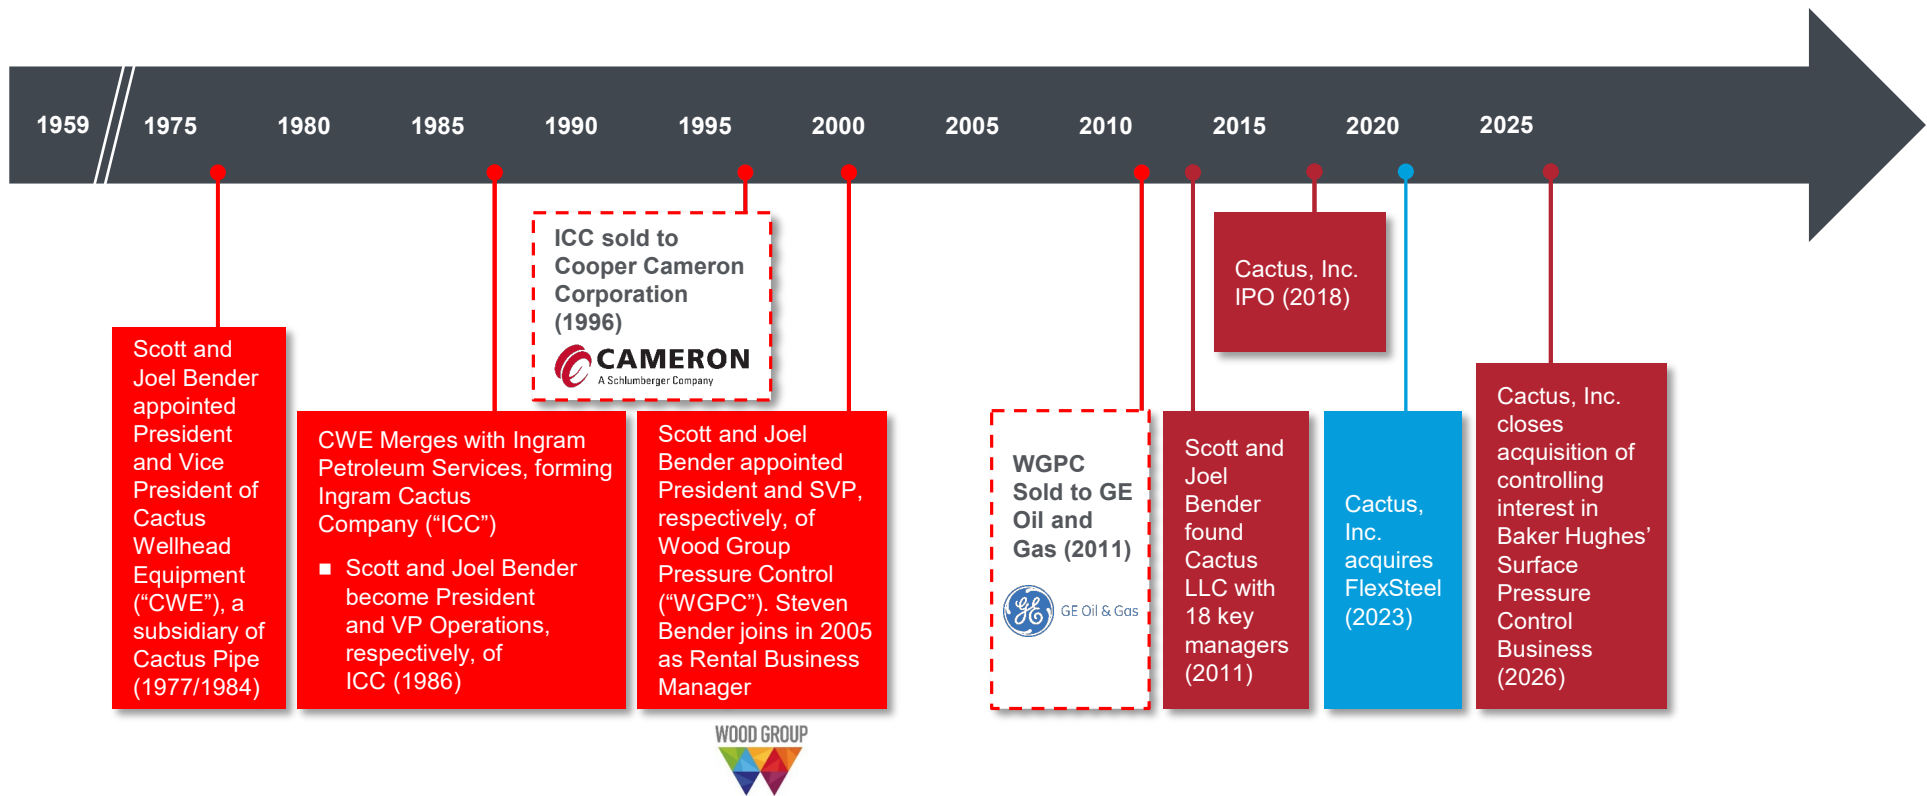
1959 1975 1980 1985 1990 1995 2000 2005 2010 2015 2020 2025

Scott and Joel Bender appointed President and Vice President of Cactus Wellhead Equipment (“CWE”), a subsidiary of Cactus Pipe (1977/1984)

CWE Merges with Ingram Petroleum Services, forming Ingram Cactus Company (“ICC”)

■ Scott and Joel Bender become President and VP Operations, respectively, of ICC (1986)

ICC sold to Cooper Cameron Corporation (1996)

CAMERON
A Schlumberger Company

Scott and Joel Bender appointed President and SVP, respectively, of Wood Group Pressure Control (“WGPC”). Steven Bender joins in 2005 as Rental Business Manager

WOOD GROUP

WGPC Sold to GE Oil and Gas (2011)

GE Oil & Gas

Scott and Joel Bender found Cactus LLC with 18 key managers (2011)

Cactus, Inc. IPO (2018)

Cactus, Inc. acquires FlexSteel (2023)

Cactus, Inc. closes acquisition of controlling interest in Baker Hughes’ Surface Pressure Control Business (2026)